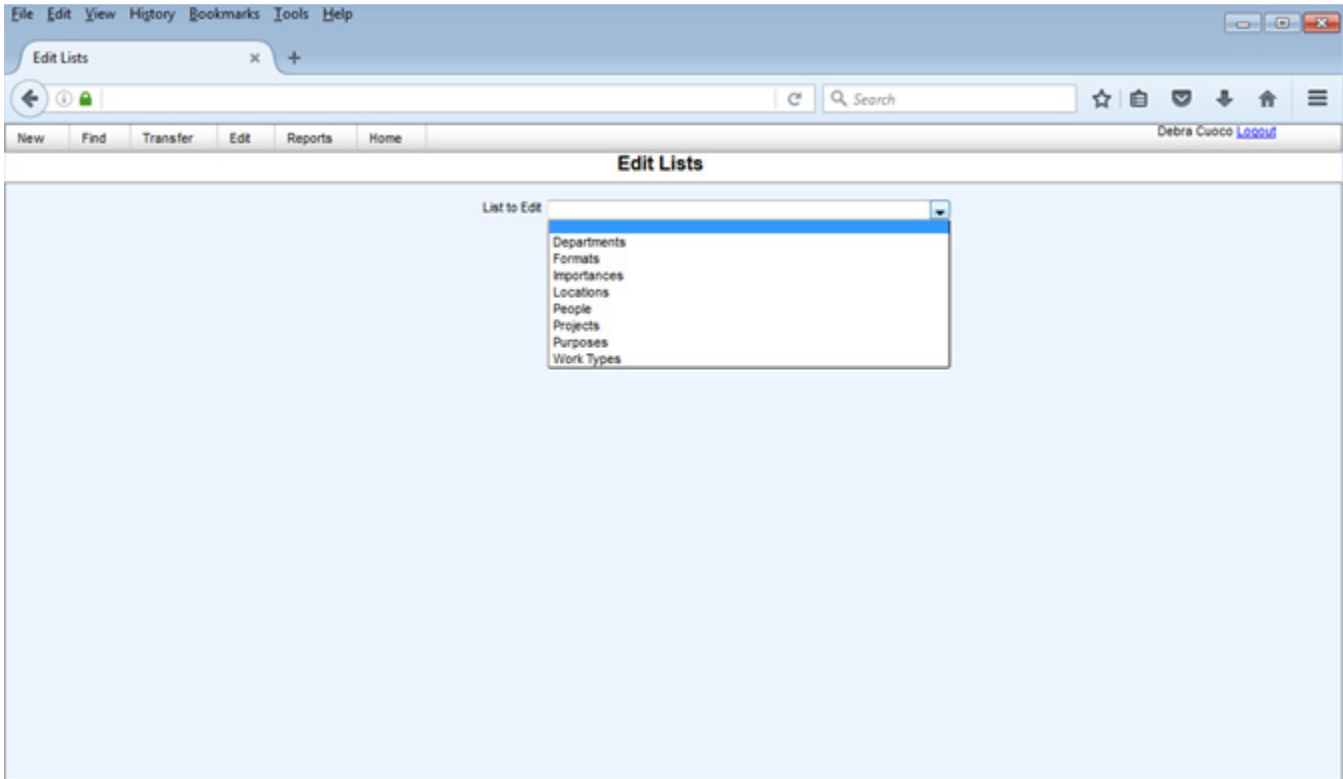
File Edit View History Bookmarks Tools Help

Edit Lists

Search

New Find Transfer Edit Reports Home

Debra Cuoco Logout

Edit Lists

List to Edit

Departments
Formats
Importances
Locations
People
Projects
Purposes
Work Types